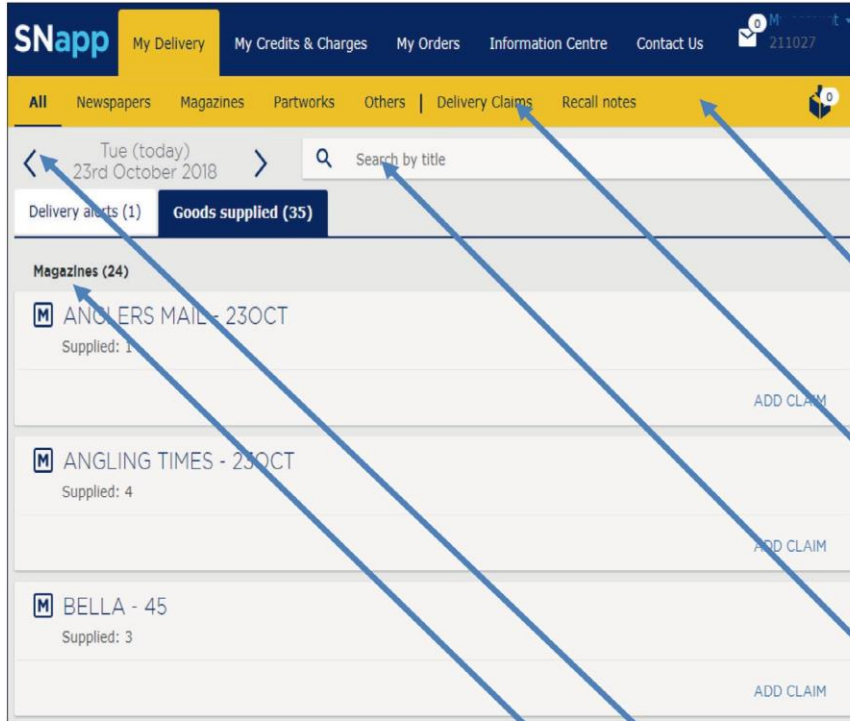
SNapp My Delivery My Credits & Charges My Orders Information Centre Contact Us 0 M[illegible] 211027

All Newspapers Magazines Partworks Others | Delivery Claims Recall notes 0

Tue (today) 23rd October 2018

Search by title

Delivery alerts (1) Goods supplied (35)

Magazines (24)

M ANGLERS MAIL - 23OCT
Supplied: 1

ADD CLAIM

M ANGLING TIMES - 23OCT
Supplied: 4

ADD CLAIM

M BELLA - 45
Supplied: 3

ADD CLAIM